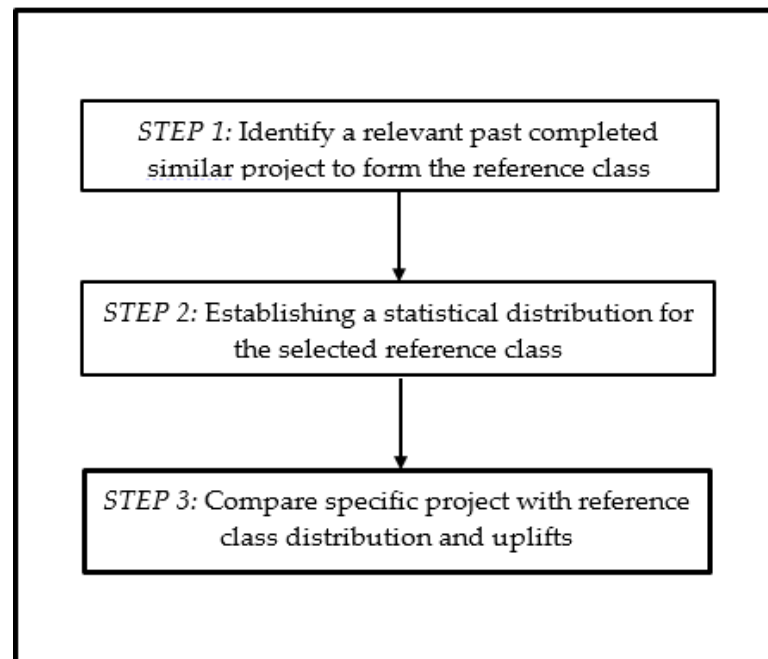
STEP 1: Identify a relevant past completed similar project to form the reference class

STEP 2: Establishing a statistical distribution for the selected reference class

STEP 3: Compare specific project with reference class distribution and uplifts